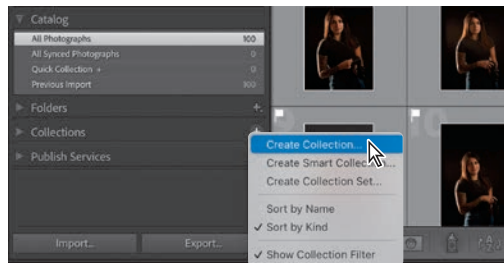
Catalog
All Photographs 100
All Synced Photographs 0
Quick Collection + 0
Previous Import 100
Folders +
Collections +
Publish Services
Create Collection...
Create Smart Collec...
Create Collection Set...
Sort by Name
✓ Sort by Kind
✓ Show Collection Filter
Import...
Export...